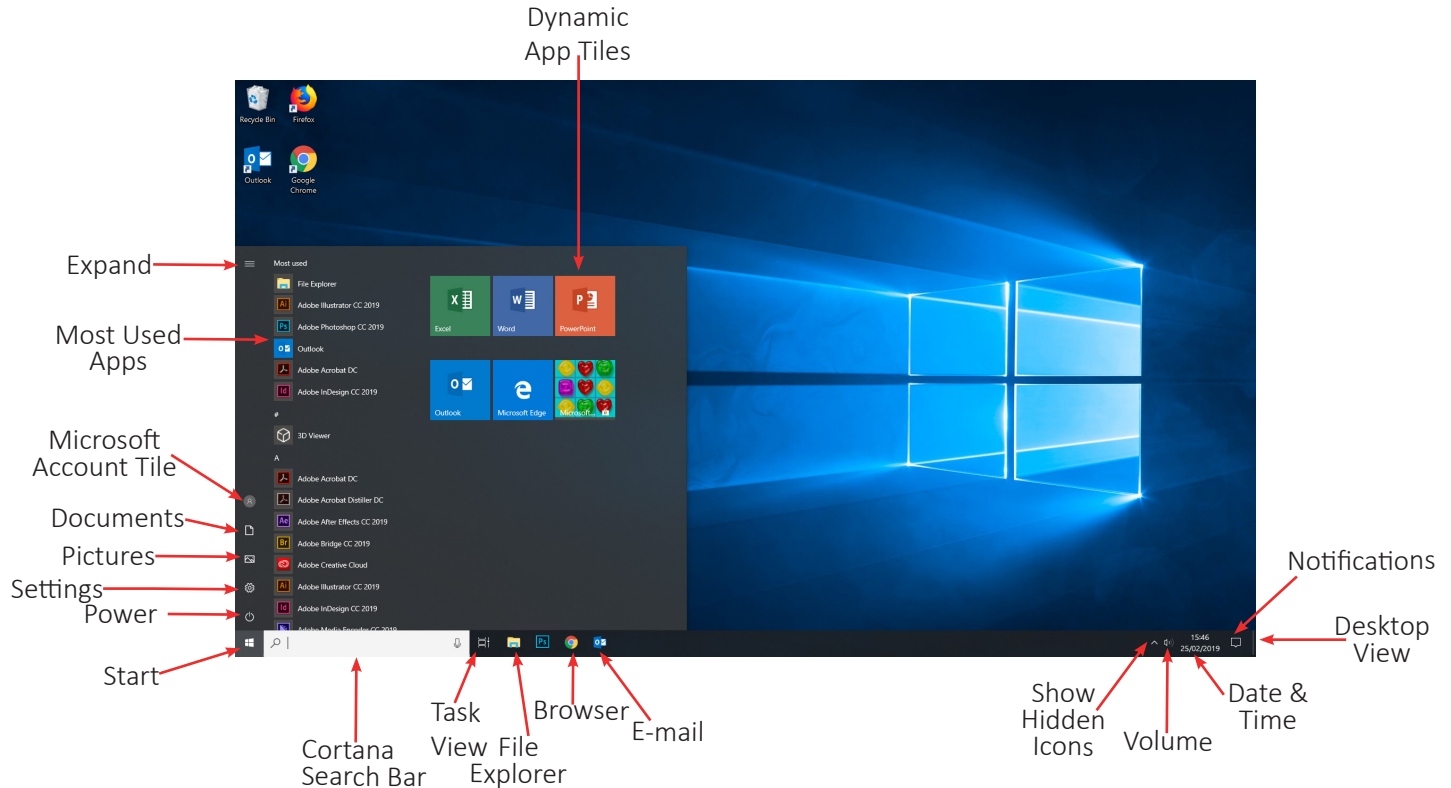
Dynamic App Tiles

Recycle Bin
Firefox
Outlook
Google Chrome

Expand
Most Used Apps
Microsoft Account Tile
Documents
Pictures
Settings
Power
Start

Most used
File Explorer
Adobe Illustrator CC 2019
Adobe Photoshop CC 2019
Outlook
Adobe Acrobat DC
Adobe InDesign CC 2019
#
3D Viewer
A
Adobe Acrobat DC
Adobe Acrobat Distiller DC
Adobe After Effects CC 2019
Adobe Bridge CC 2019
Adobe Creative Cloud
Adobe Illustrator CC 2019
Adobe InDesign CC 2019
Adobe Media Encoder CC 2019

Excel
Word
PowerPoint
Outlook
Microsoft Edge
Microsoft...

15:46
25/02/2019

Notifications
Desktop View
Cortana Search Bar
Task View
File Explorer
Browser
E-mail
Show Hidden Icons
Volume
Date & Time